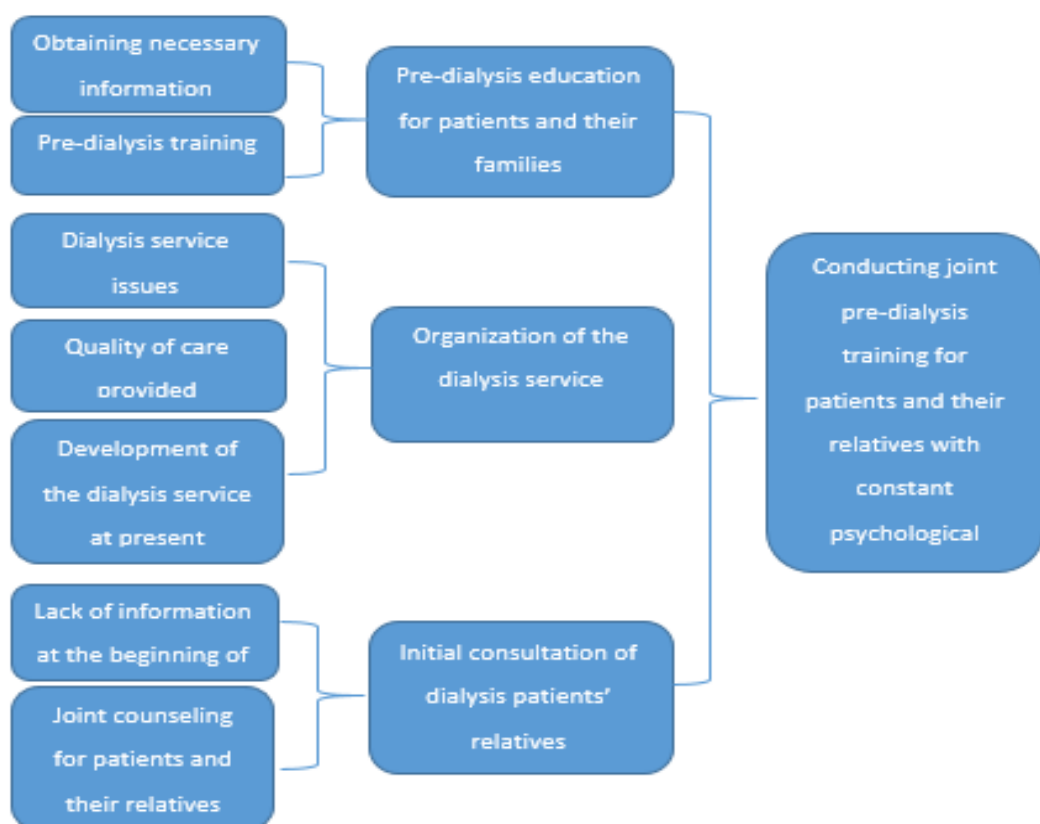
Obtaining necessary information

Pre-dialysis training

Pre-dialysis education for patients and their families

Dialysis service issues

Quality of care provided

Development of the dialysis service at present

Organization of the dialysis service

Lack of information at the beginning of

Joint counseling for patients and their relatives

Initial consultation of dialysis patients' relatives

Conducting joint pre-dialysis training for patients and their relatives with constant psychological